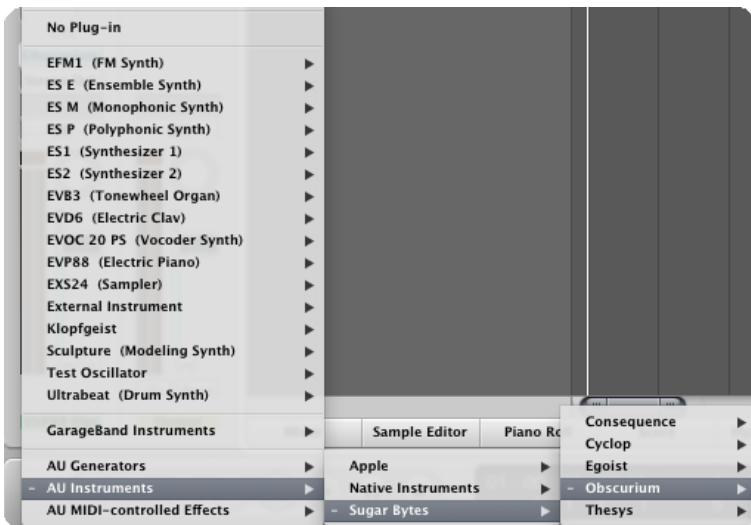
No Plug-in

EFM1 (FM Synth)
ES E (Ensemble Synth)
ES M (Monophonic Synth)
ES P (Polyphonic Synth)
ES1 (Synthesizer 1)
ES2 (Synthesizer 2)
EVB3 (Tonewheel Organ)
EVD6 (Electric Clav)
EVOC 20 PS (Vocoder Synth)
EVP88 (Electric Piano)
EXS24 (Sampler)
External Instrument
Klopfgeist
Sculpture (Modeling Synth)
Test Oscillator
Ultrabeat (Drum Synth)

GarageBand Instruments

AU Generators
AU Instruments
AU MIDI-controlled Effects

Sample Editor
Piano Ro

Apple
Native Instruments
Sugar Bytes

Consequence
Cyclop
Egoist
Obscurium
Thesys